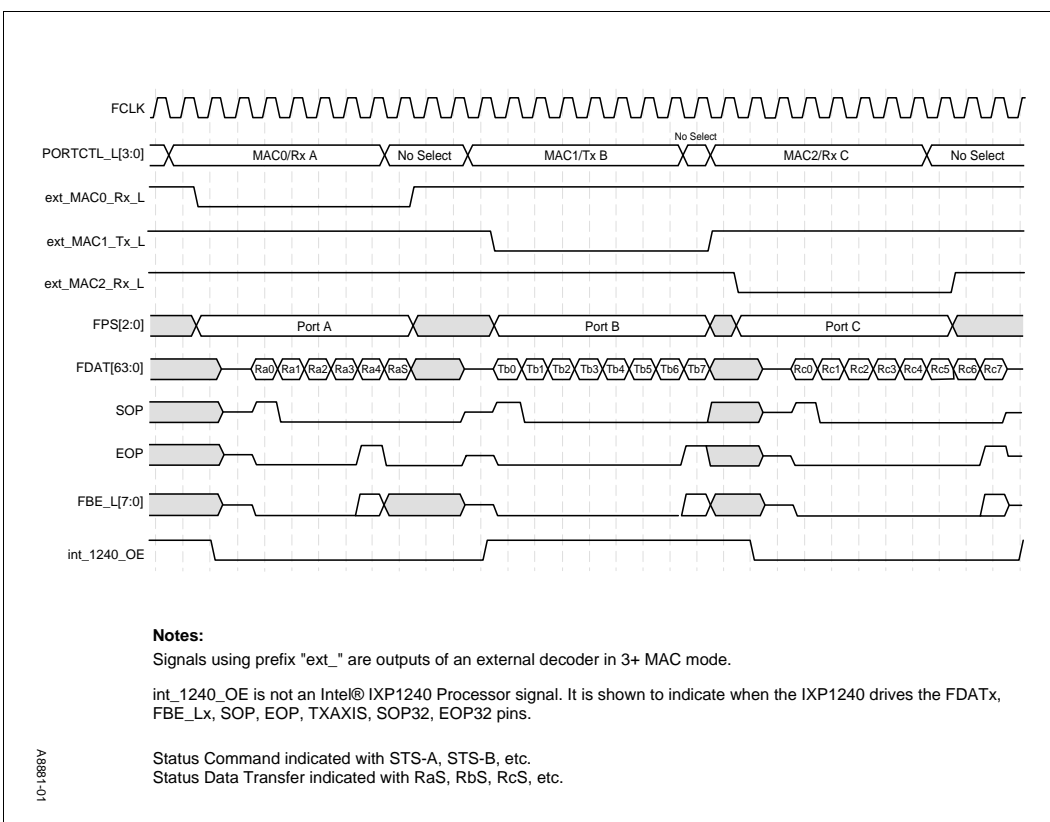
FCLK

PORTCTL_L[3:0] MAC0/Rx A No Select MAC1/Tx B No Select MAC2/Rx C No Select

ext_MAC0_Rx_L

ext_MAC1_Tx_L

ext_MAC2_Rx_L

FPS[2:0] Port A Port B Port C

FDAT[63:0] Ra0 Ra1 Ra2 Ra3 Ra4 RaS Tb0 Tb1 Tb2 Tb3 Tb4 Tb5 Tb6 Tb7 Rc0 Rc1 Rc2 Rc3 Rc4 Rc5 Rc6 Rc7

SOP

EOP

FBE_L[7:0]

int_1240_OE

**Notes:**

Signals using prefix "ext_" are outputs of an external decoder in 3+ MAC mode.

int_1240_OE is not an Intel® IXP1240 Processor signal. It is shown to indicate when the IXP1240 drives the FDATx, FBE_Lx, SOP, EOP, TXAXIS, SOP32, EOP32 pins.

Status Command indicated with STS-A, STS-B, etc.
Status Data Transfer indicated with RaS, RbS, RcS, etc.

A8881-01